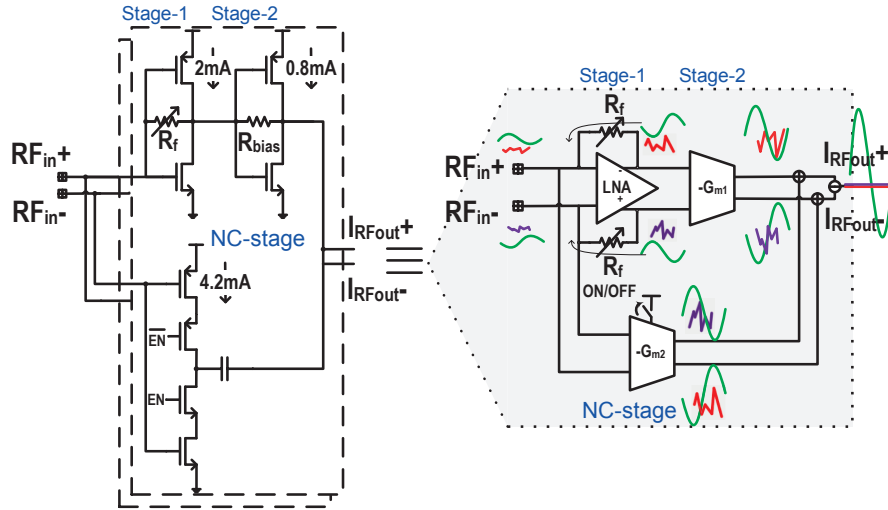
Stage-1 Stage-2

2mA

0.8mA

$R_f$

$R_{bias}$

$RF_{in}$+

$RF_{in}$-

NC-stage

4.2mA

$\overline{EN}$

EN

$I_{RFout}$+

$I_{RFout}$-

Stage-1 Stage-2

$R_f$

$RF_{in}$+

$RF_{in}$-

LNA

-

+

$-G_{m1}$

$R_f$

ON/OFF

$-G_{m2}$

NC-stage

$I_{RFout}$+

$I_{RFout}$-